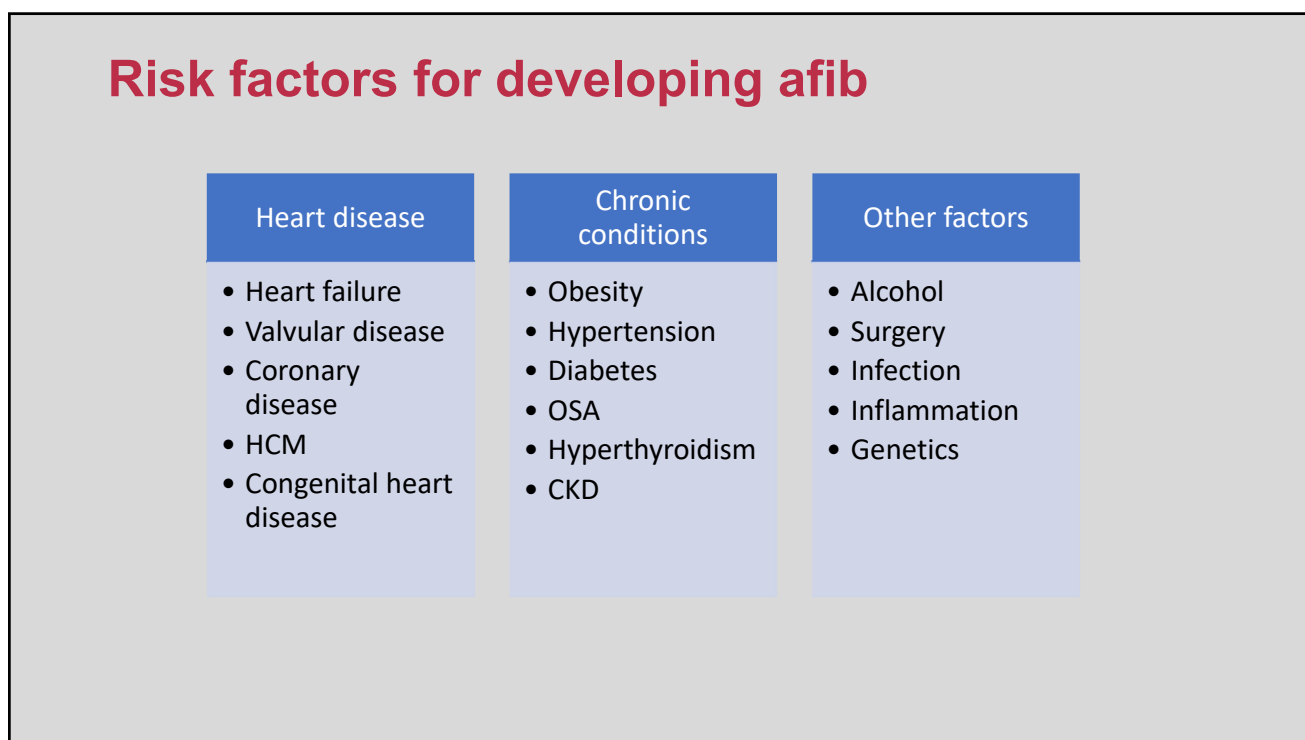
Risk factors for developing afib

Heart disease

- Heart failure
- Valvular disease
- Coronary disease
- HCM
- Congenital heart disease

Chronic conditions

- Obesity
- Hypertension
- Diabetes
- OSA
- Hyperthyroidism
- CKD

Other factors

- Alcohol
- Surgery
- Infection
- Inflammation
- Genetics